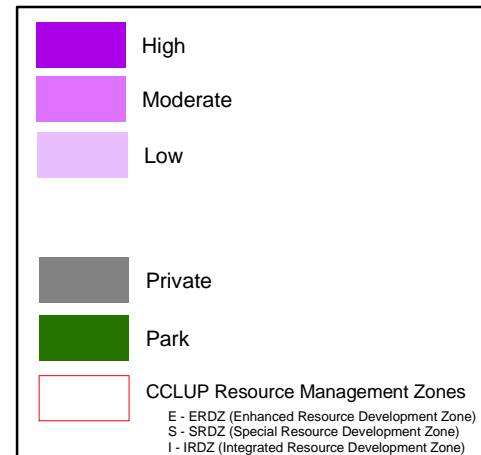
High

Moderate

Low

Private

Park

CCLUP Resource Management Zones

E - ERDZ (Enhanced Resource Development Zone)
S - SRDZ (Special Resource Development Zone)
I - IRDZ (Integrated Resource Development Zone)